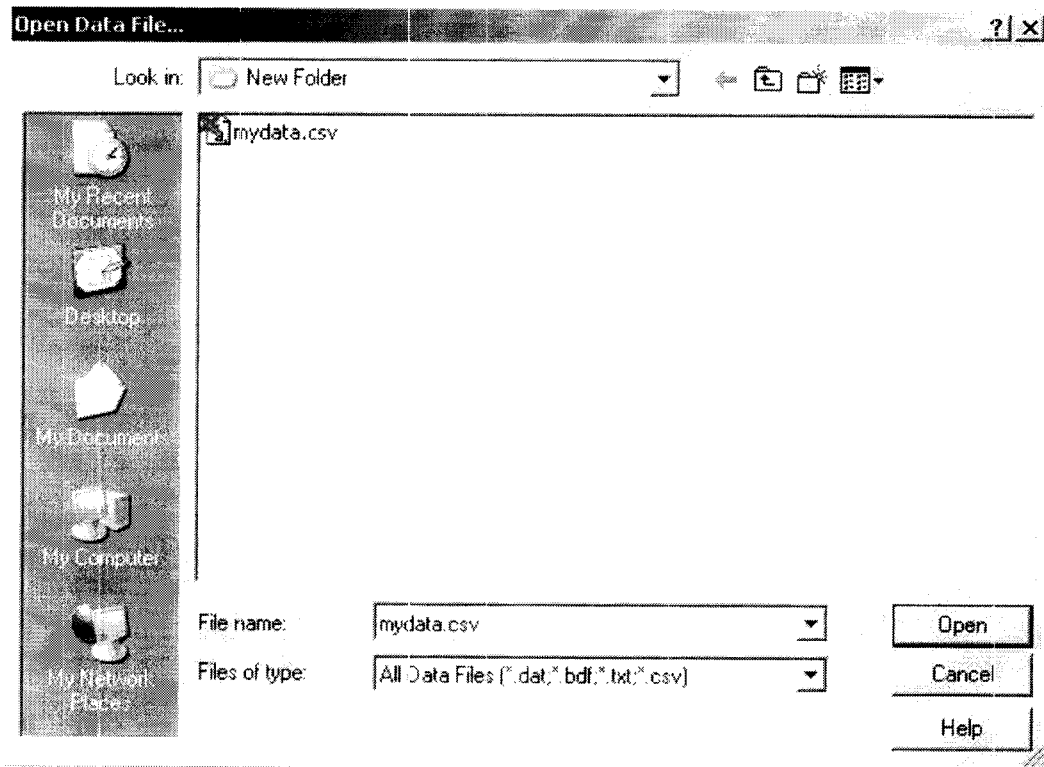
Open Data File...

?| X

Look in: New Folder

mydata.csv

My Recent Documents

Desktop

My Documents

My Computer

My Network Places

File name: mydata.csv

Files of type: All Data Files (*.dat;*.bdf;*.txt;*.csv)

Open

Cancel

Help